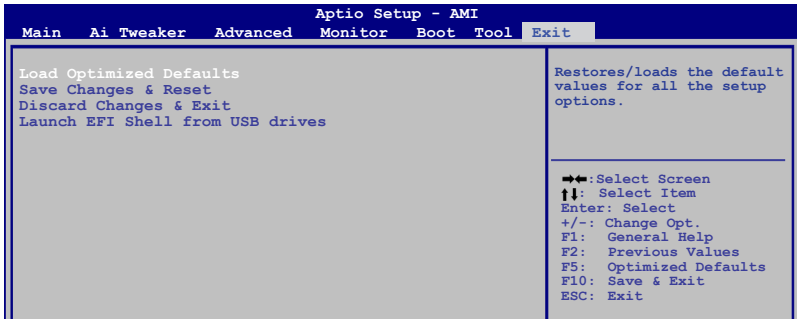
Aptio Setup - AMI

Main Ai Tweaker Advanced Monitor Boot Tool Exit

Load Optimized Defaults
Save Changes & Reset
Discard Changes & Exit
Launch EFI Shell from USB drives

Restores/loads the default values for all the setup options.

→←:Select Screen
↑↓: Select Item
Enter: Select
+/-: Change Opt.
F1: General Help
F2: Previous Values
F5: Optimized Defaults
F10: Save & Exit
ESC: Exit